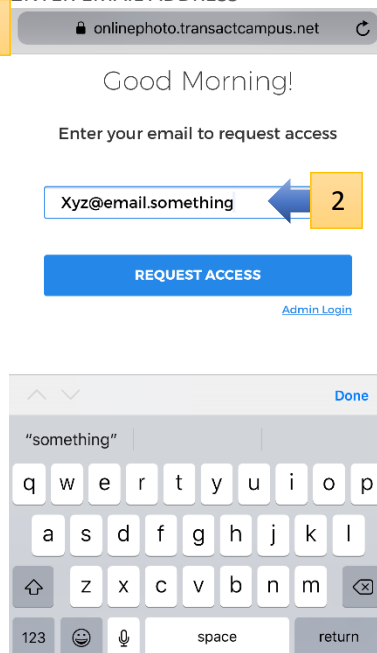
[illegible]

onlinephoto.transactcampus.net

Good Morning!

Enter your email to request access

Xyz@email.something

2

REQUEST ACCESS

Admin Login

Done

“something”

q w e r t y u i o p

a s d f g h j k l

z x c v b n m

123

space

return